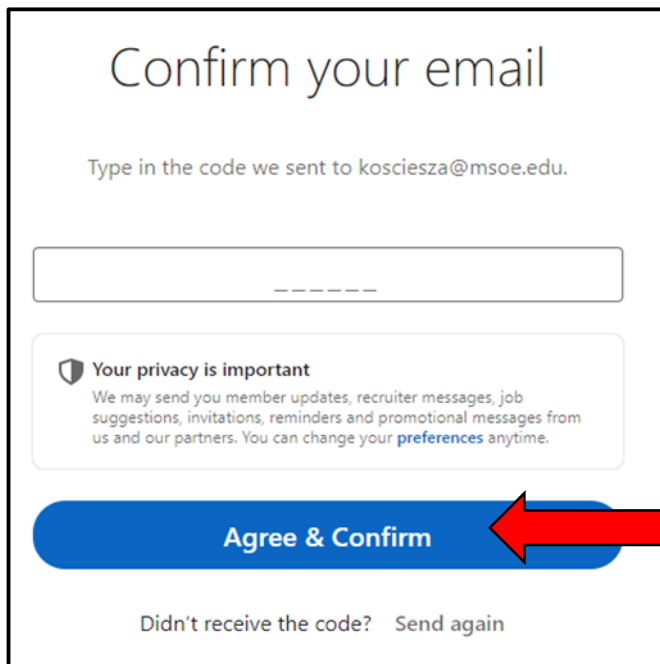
Confirm your email

Type in the code we sent to kosciesza@msoe.edu.

______

Your privacy is important
We may send you member updates, recruiter messages, job suggestions, invitations, reminders and promotional messages from us and our partners. You can change your preferences anytime.

Agree & Confirm

Didn't receive the code? Send again